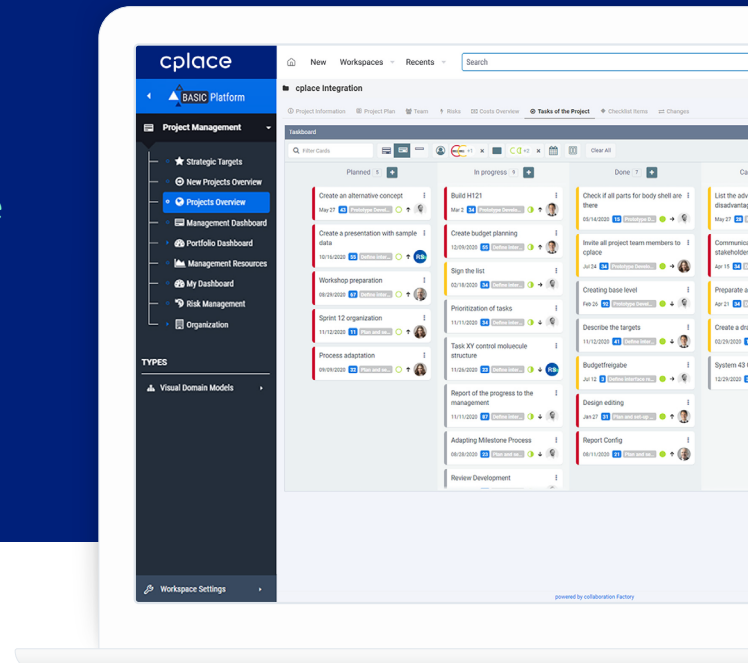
cplace

BASIC Platform

Project Management

Strategic Targets
New Projects Overview
Projects Overview
Management Dashboard
Portfolio Dashboard
Management Resources
My Dashboard
Risk Management
Organization

TYPES

Visual Domain Models

Workspace Settings

New Workspaces Recents Search

cplace Integration

Project Information Project Plan Team Risks Costs Overview Tasks of the Project Checklist Items Changes

Taskboard

Filter Cards

Clear All

Planned 5 +

Create an alternative concept
May 27 43

Create a presentation with sample data
10/16/2020 55

Workshop preparation
06/29/2020 57

Sprint 12 organization
11/12/2020 11

Process adaptation
09/09/2020 23

In progress 9 +

Build H121
Mar 2 34

Create budget planning
12/09/2020 55

Sign the list
02/18/2020 34

Prioritization of tasks
11/11/2020 21

Task XY control moluecule structure
11/15/2020 34

Report of the progress to the management
11/11/2020 67

Adapting Milestone Process
08/26/2020 23

Review Development

Done 7 +

Check if all parts for body shell are there
05/14/2020 15

Invite all project team members to cplace
Jul 24 34

Creating base level
Feb 20 12

Describe the targets
11/11/2020 34

Budgetfreigabe
Jul 12 3

Design editing
Jan 27 31

Report Config
08/11/2020 21

List the adv disadvantag
May 27 28

Communica stakeholder

Preparate a

Create a dr
02/29/2020

System 43

powered by collaboration Factory